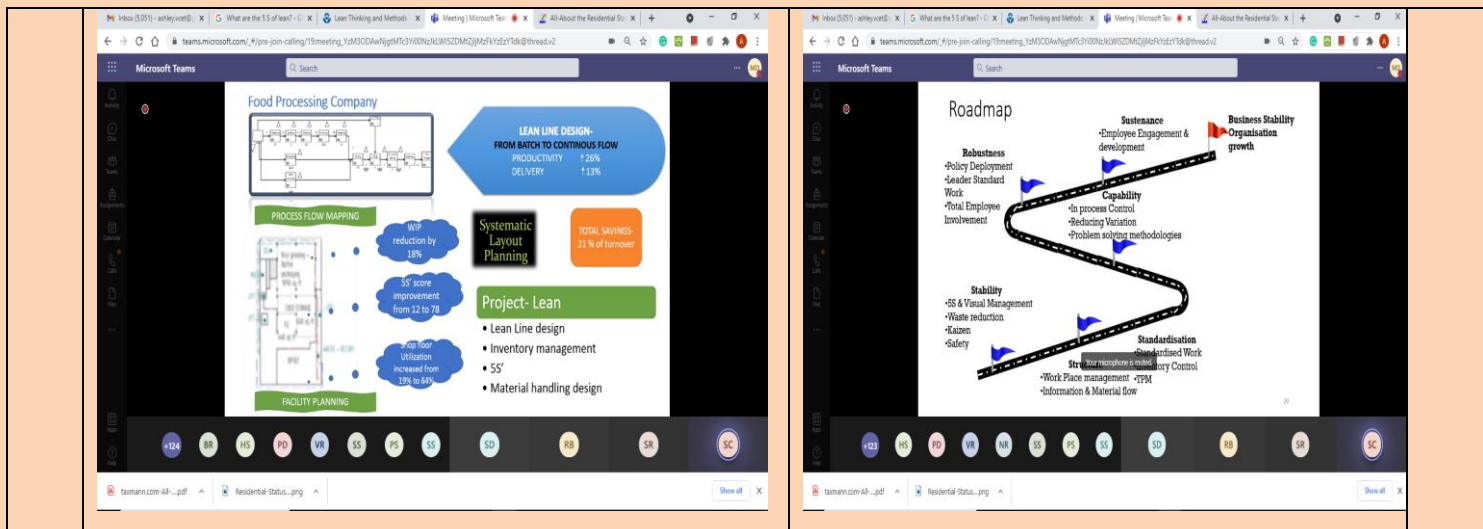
Inbox (5,051) - ashley.vcet@ | What are the 5 S of lean? | Lean Thinking and Methods | Meeting | Microsoft Teams | All-About the Residential Sta

teams.microsoft.com/_#/pre-join-calling/19meeting_YzM3ODAwNjgtMTc3Yi00NzNLWI5ZDMtZjJjMzFkYzEzYTdk@thread.v2

Microsoft Teams

Search

Food Processing Company

LEAN LINE DESIGN- FROM BATCH TO CONTINOUS FLOW
PRODUCTIVITY ↑26%
DELIVERY ↑13%

PROCESS FLOW MAPPING

WIP reduction by 18%

Systematic Layout Planning

TOTAL SAVINGS- 21 % of turnover

5S' score improvement from 12 to 78

Project- Lean
• Lean Line design
• Inventory management
• 5S'
• Material handling design

Shop floor Utilization increased from 19% to 64%

FACILITY PLANNING

+124 BR HS PD VR SS PS SS SD RB SR SC

taxmann.com-All-....pdf
Residential-Status....png
Show all

Inbox (5,051) - ashley.vcet@ | What are the 5 S of lean? | Lean Thinking and Methods | Meeting | Microsoft Teams | All-About the Residential Sta

teams.microsoft.com/_#/pre-join-calling/19meeting_YzM3ODAwNjgtMTc3Yi00NzNLWI5ZDMtZjJjMzFkYzEzYTdk@thread.v2

Microsoft Teams

Search

Roadmap

Sustenance
•Employee Engagement & development

Business Stability Organisation growth

Robustness
•Policy Deployment
•Leader Standard Work
•Total Employee Involvement

Capability
•In process Control
•Reducing Variation
•Problem solving methodologies

Stability
•5S & Visual Management
•Waste reduction
•Kaizen
•Safety

Standardisation
•Standardised Work
•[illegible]ory Control
•TPM

Stru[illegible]
Your microphone is muted
•Work Place management
•Information & Material flow

20

+123 HS PD VR NR SS PS SS SD RB SR SC

taxmann.com-All-....pdf
Residential-Status....png
Show all